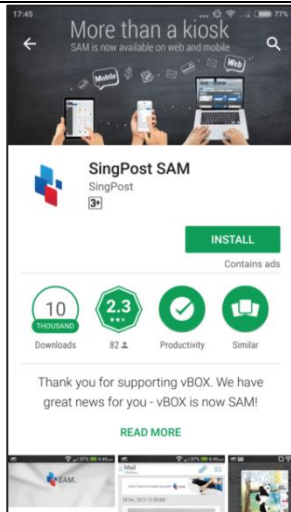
17:45

77%

More than a kiosk
SAM is now available on web and mobile

Mobile

Web

SingPost SAM
SingPost
3+

INSTALL
Contains ads

10
THOUSAND
Downloads

2.3
82

Productivity

Similar

Thank you for supporting vBOX. We have great news for you - vBOX is now SAM!

READ MORE

SAM.

Mail